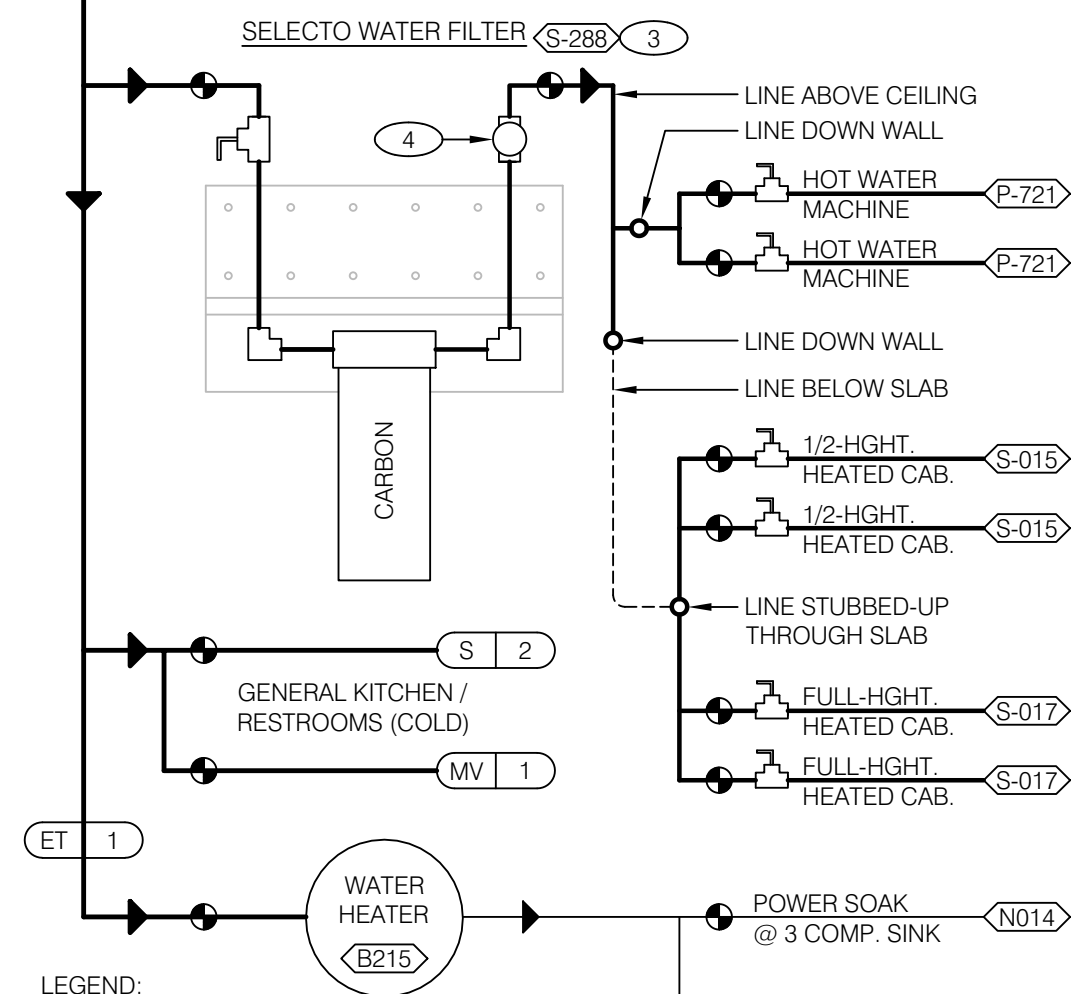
SELECTO WATER FILTER S-288 3

LINE ABOVE CEILING

4

LINE DOWN WALL

HOT WATER MACHINE P-721

HOT WATER MACHINE P-721

LINE DOWN WALL

LINE BELOW SLAB

CARBON

1/2-HGHT. HEATED CAB. S-015

1/2-HGHT. HEATED CAB. S-015

LINE STUBBED-UP THROUGH SLAB

S 2

GENERAL KITCHEN / RESTROOMS (COLD)

FULL-HGHT. HEATED CAB. S-017

MV 1

FULL-HGHT. HEATED CAB. S-017

ET 1

WATER HEATER B215

POWER SOAK @ 3 COMP. SINK N014

LEGEND: